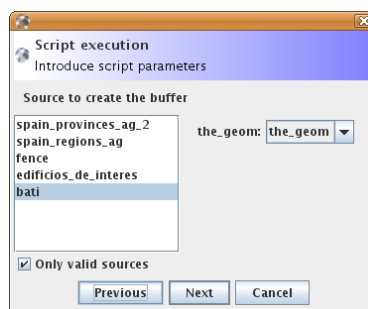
Script execution
Introduce script parameters

Source to create the buffer

spain_provinces_ag_2
spain_regions_ag
fence
edificios_de_interes
bati

the_geom: the_geom

Only valid sources

Previous
Next
Cancel